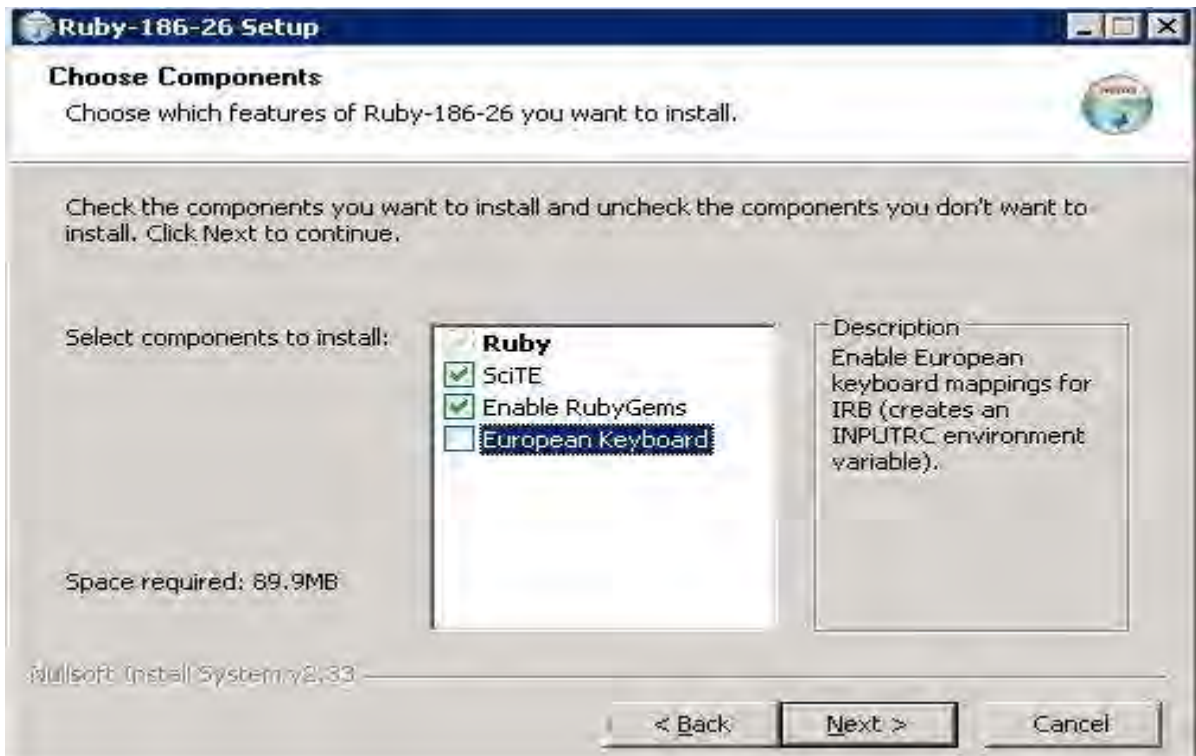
Ruby-186-26 Setup

Choose Components

Choose which features of Ruby-186-26 you want to install.

Check the components you want to install and uncheck the components you don't want to install. Click Next to continue.

Select components to install:

Ruby
SciTE
Enable RubyGems
European Keyboard

Description
Enable European keyboard mappings for IRB (creates an INPUTRC environment variable).

Space required: 89.9MB

Nullsoft Install System v2.33

< Back
Next >
Cancel